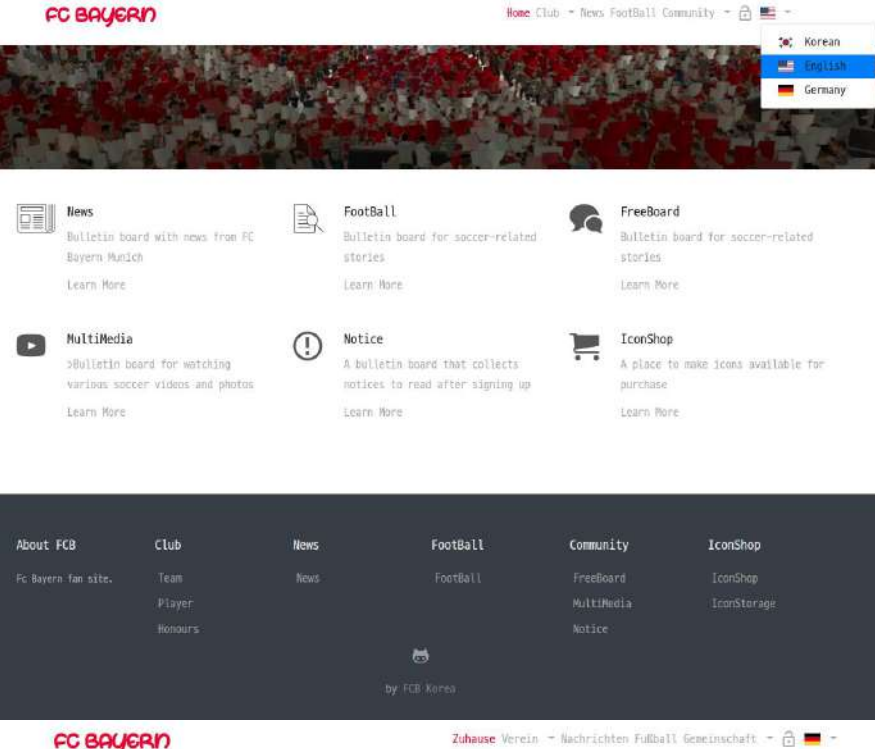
FC BAYERN

Home Club News FootBall Community

Korean
English
Germany

News
Bulletin board with news from FC Bayern Munich
Learn More

FootBall
Bulletin board for soccer-related stories
Learn More

FreeBoard
Bulletin board for soccer-related stories
Learn More

MultiMedia
>Bulletin board for watching various soccer videos and photos
Learn More

Notice
A bulletin board that collects notices to read after signing up
Learn More

IconShop
A place to make icons available for purchase
Learn More

About FCB
Fc Bayern fan site.

Club
Team
Player
Honours

News
News

FootBall
FootBall

Community
FreeBoard
MultiMedia
Notice

IconShop
IconShop
IconStorage

by FCB Korea

FC BAYERN

Zuhause Verein Nachrichten Fußball Gemeinschaft